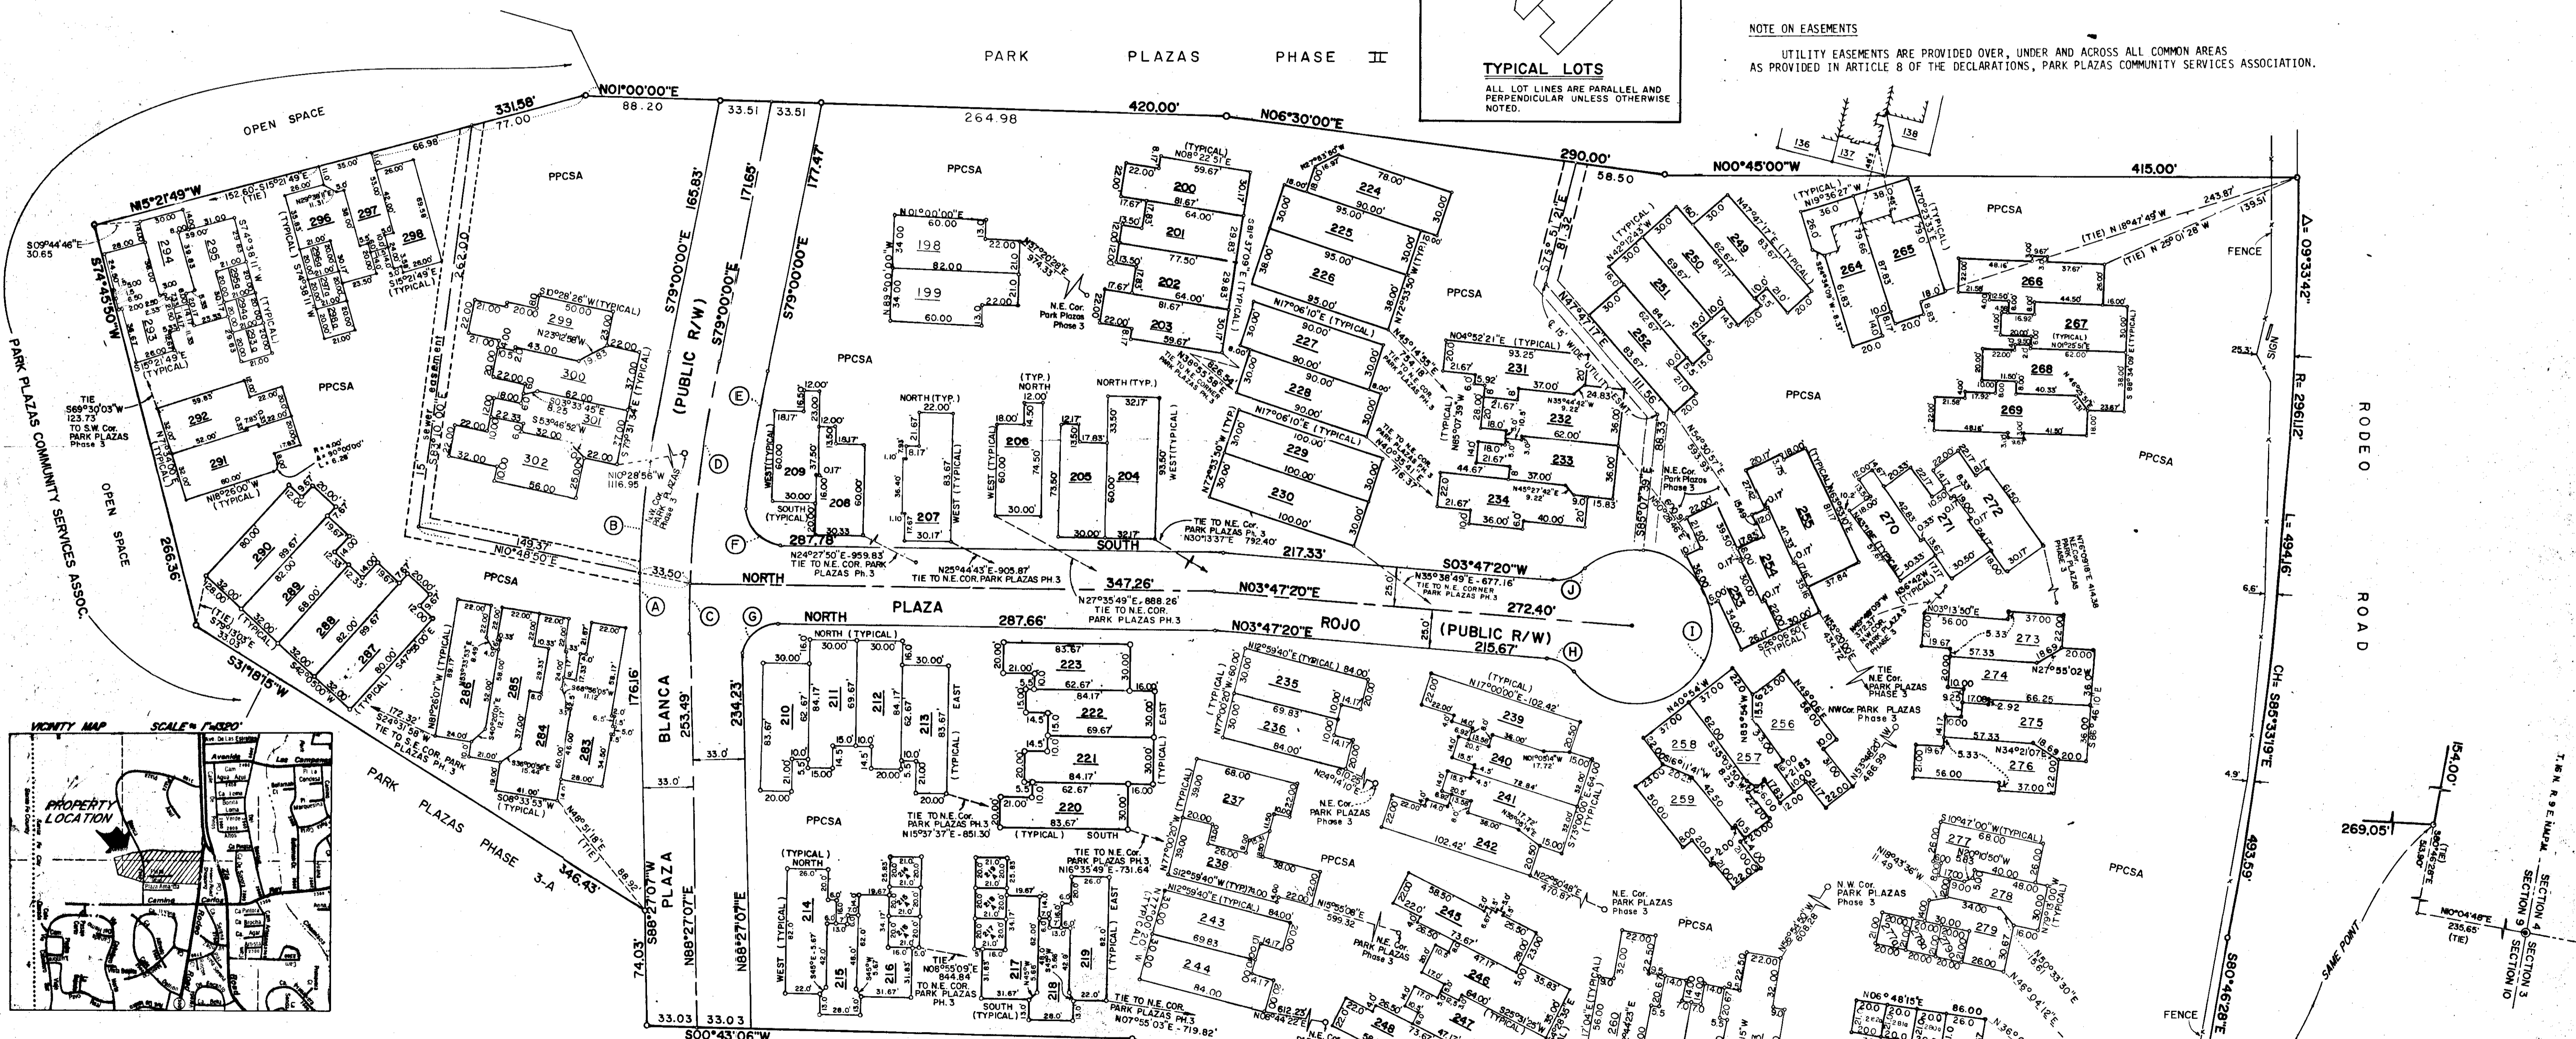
PARK PLAZAS PHASE II

TYPICAL LOTS
ALL LOT LINES ARE PARALLEL AND PERPENDICULAR UNLESS OTHERWISE NOTED.

NOTE ON EASEMENTS
UTILITY EASEMENTS ARE PROVIDED OVER, UNDER AND ACROSS ALL COMMON AREAS AS PROVIDED IN ARTICLE 8 OF THE DECLARATIONS, PARK PLAZAS COMMUNITY SERVICES ASSOCIATION.

OPEN SPACE
N01°00'00"E 88.20
331.58'
77.00
420.00'
N06°30'00"E
264.98
290.00'
58.50
N00°45'00"W
415.00'
33.51 33.51
PPCSA
N15°21'49"W
S09°44'46"E 30.65
S74°45'50"W
PARK PLAZAS COMMUNITY SERVICES ASSOC.
OPEN SPACE
266.36'
S31°18'15"W
PARK PLAZAS PHASE 3-A
346.43'
74.03'
S88°27'07"W
N88°27'07"E
N88°27'07"E
33.03 33.03
S00°43'06"W
BLANCA PLAZA
253.49'
234.23'
176.16'
S79°00'00"E 165.83'
S79°00'00"E
S79°00'00"E
171.65'
177.47'
(PUBLIC R/W)
149.37'
N10°48'50"E
33.50'
NORTH
NORTH PLAZA
287.78'
287.66'
347.26'
N03°47'20"E
N03°47'20"E
217.33'
S03°47'20"W
272.40'
ROJO
(PUBLIC R/W)
215.67'
SOUTH
N24°27'50"E-959.83' TIE TO N.E. COR. PARK PLAZAS Ph.3
N25°44'43"E-905.87' TIE TO N.E. COR. PARK PLAZAS PH.3
N27°35'49"E 888.26' TIE TO N.E. COR. PARK PLAZAS PH.3
TIE TO N.E. COR. PARK PLAZAS Ph. 3 N30°13'37"E 792.40'
N35°38'49"E-677.16' TIE TO N.E. CORNER PARK PLAZAS PH.3
TIE S69°30'03"W 123.73 TO S.W. Cor. PARK PLAZAS Phase 3
N.E. Cor. Park Plazas Phase 3
N.W. Cor. PARK PLAZAS Phase 3
TIE N.E. Cor. PARK PLAZAS PHASE 3
N.E. Cor. PARK PLAZAS Phase 3
N.W. Cor. PARK PLAZAS Phase 3
TIE TO N.E. Cor. PARK PLAZAS PH.3 N15°37'37"E-851.30
TIE TO N.E. Cor. PARK PLAZAS PH.3 N16°35'49"E-731.64
TIE N08°55'09"E 844.84 TO N.E. COR. PARK PLAZAS PH.3
TIE TO N.E. COR. PARK PLAZAS PH.3 N07°55'03"E-719.82'
N10°28'56"W 1116.95
S24°37'58"W TIE TO S.E. COR. PARK PLAZAS PH.3
15' sewer easement
262.00
PPCSA
FENCE
RODEO ROAD
Δ=09°33'42"
R=2961.12'
L=494.16'
CH: S85°33'19"E 493.59'
S80°46'28"E
(TIE) N18°47'45"W
(TIE) N25°01'28"W
243.87'
139.51
154.00'
269.05'
N10°04'46"E 235.65' (TIE)
SAME POINT
T.18 N. R.9E. N.M.P.M. SECTION 4 SECTION 3 SECTION 9 SECTION 10
200 201 202 203 198 199 224 225 226 227 228 229 230 231 232 233 234 235 236 237 238 239 240 241 242 243 244 245 246 247 248 249 250 251 252 253 254 255 256 257 258 259 260 264 265 266 267 268 269 270 271 272 273 274 275 276 277 278 279 283 284 285 286 287 288 289 290 291 292 293 294 295 296 297 298 299 300 301 302 204 205 206 207 208 209 210 211 212 213 214 215 216 217 218 219 220 221 222 223 136 137 138
A B C D E F G H I J

VICINITY MAP SCALE 1"=3500'
PROPERTY LOCATION